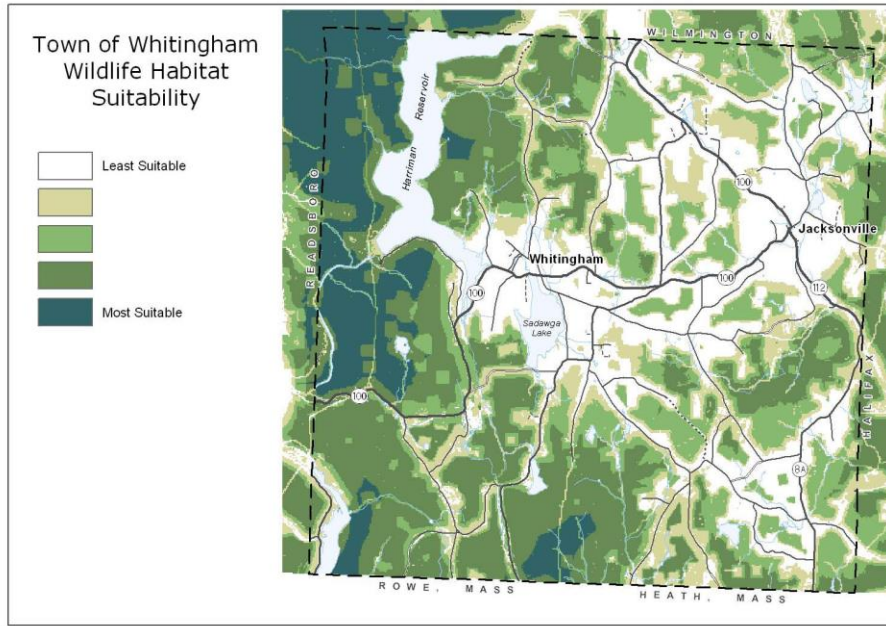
Town of Whitingham Wildlife Habitat Suitability

Least Suitable

Most Suitable

WILMINGTON

READSBORO

HALIFAX

ROWE, MASS

HEATH, MASS

Harriman Reservoir

Whitingham

Jacksonville

Sadawga Lake

100

100

100

100

112

8A